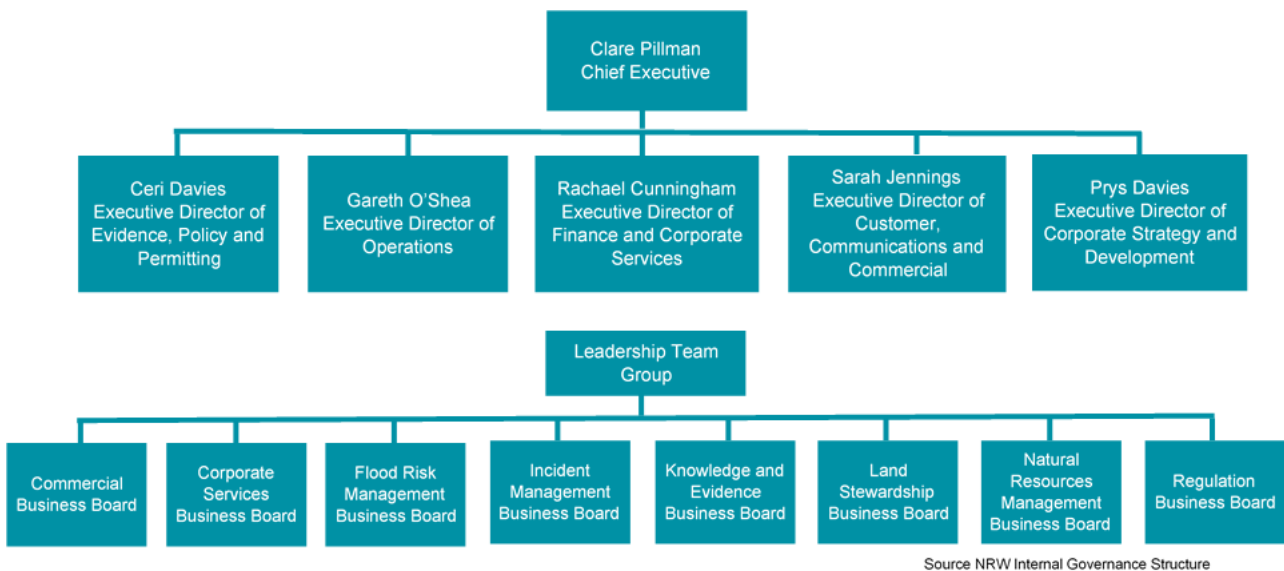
Clare Pillman
Chief Executive

Ceri Davies
Executive Director of Evidence, Policy and Permitting

Gareth O’Shea
Executive Director of Operations

Rachael Cunningham
Executive Director of Finance and Corporate Services

Sarah Jennings
Executive Director of Customer, Communications and Commercial

Prys Davies
Executive Director of Corporate Strategy and Development

Leadership Team Group

Commercial Business Board

Corporate Services Business Board

Flood Risk Management Business Board

Incident Management Business Board

Knowledge and Evidence Business Board

Land Stewardship Business Board

Natural Resources Management Business Board

Regulation Business Board

Source NRW Internal Governance Structure